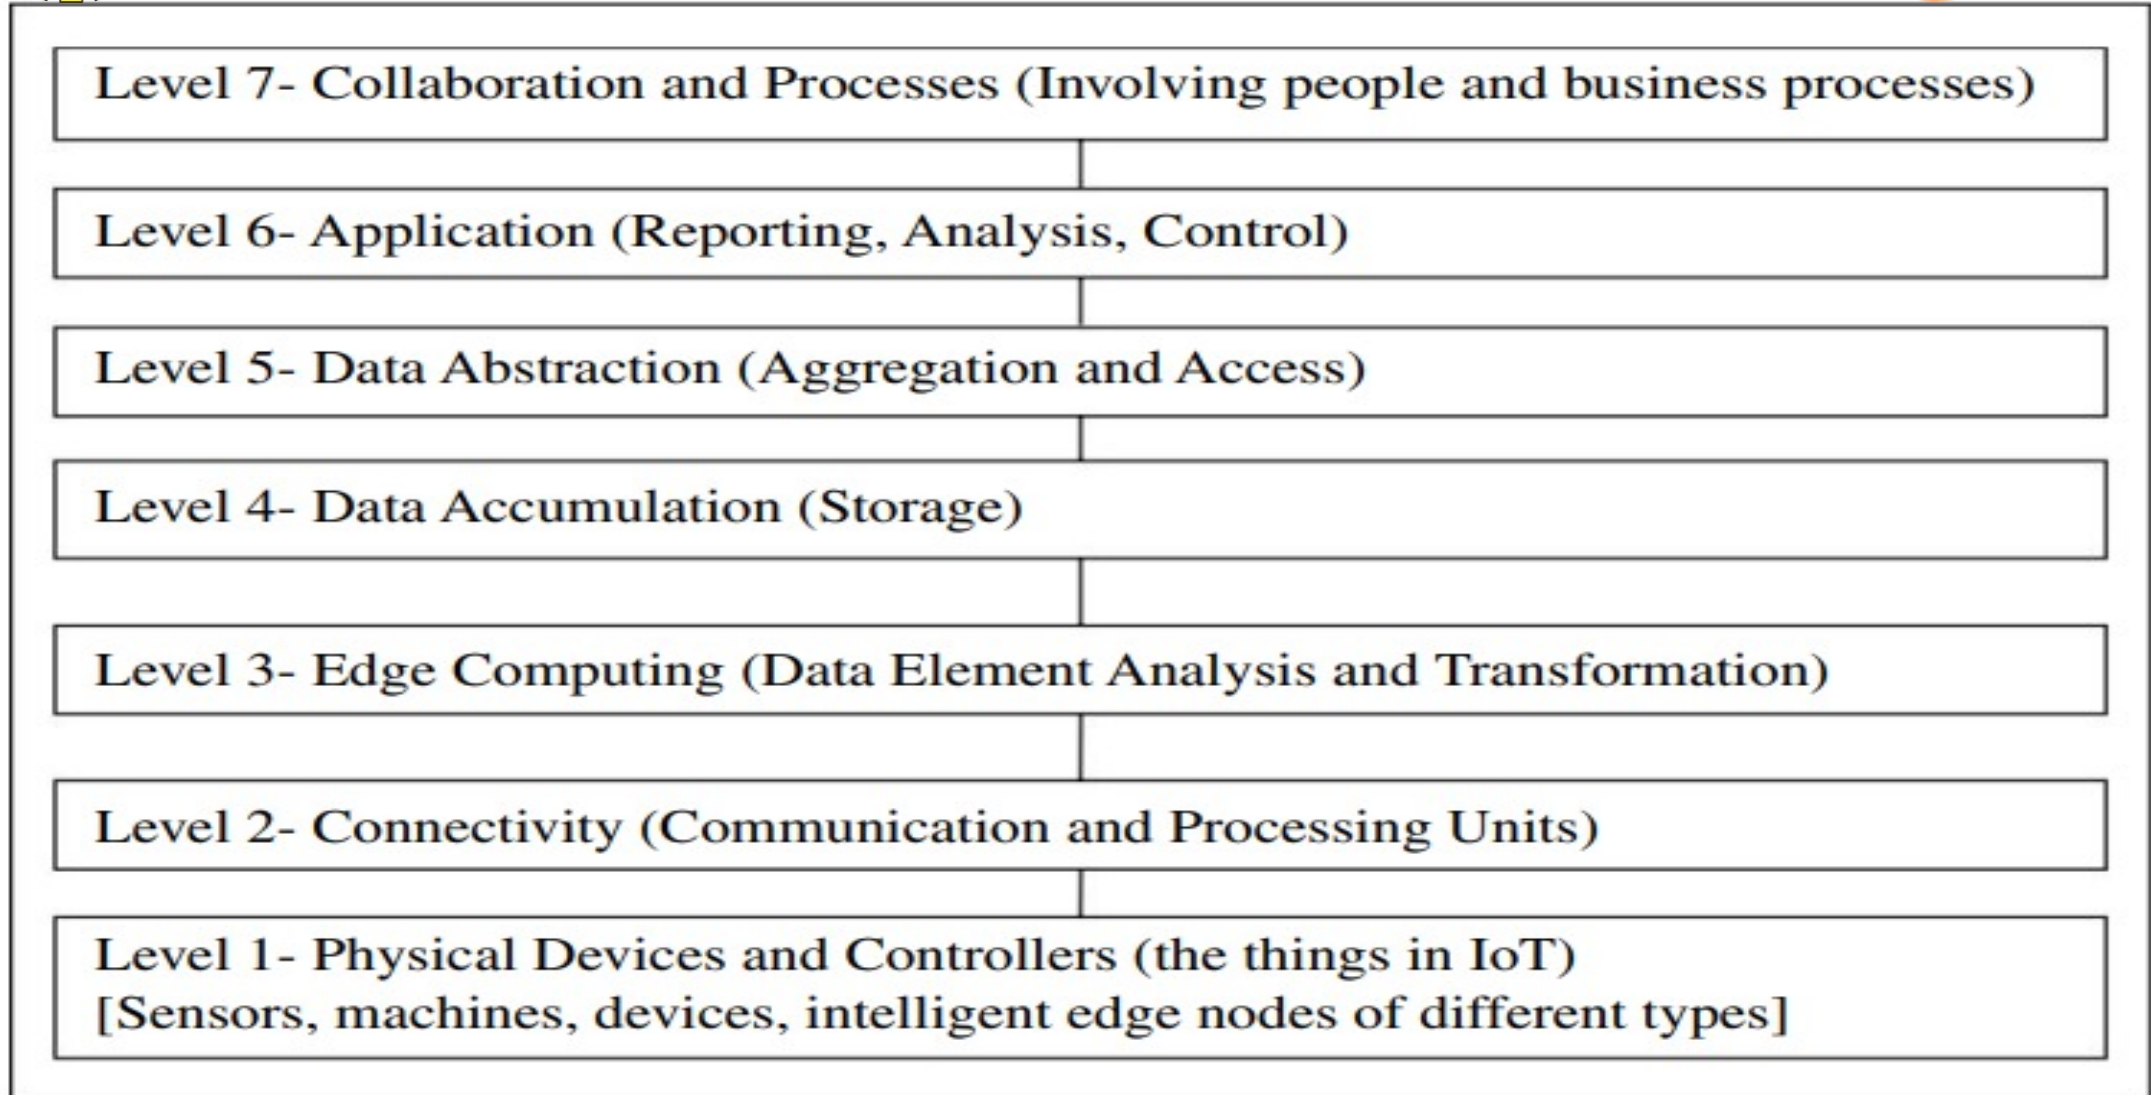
Level 7- Collaboration and Processes (Involving people and business processes)

Level 6- Application (Reporting, Analysis, Control)

Level 5- Data Abstraction (Aggregation and Access)

Level 4- Data Accumulation (Storage)

Level 3- Edge Computing (Data Element Analysis and Transformation)

Level 2- Connectivity (Communication and Processing Units)

Level 1- Physical Devices and Controllers (the things in IoT)
[Sensors, machines, devices, intelligent edge nodes of different types]